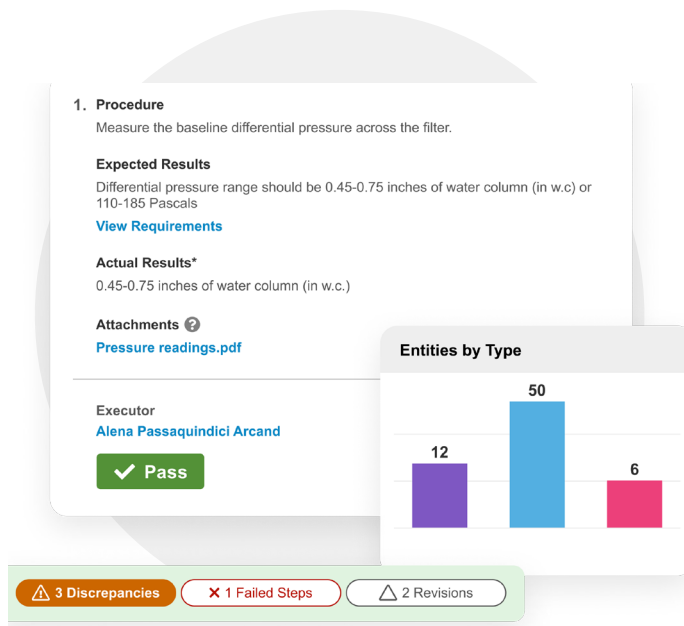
1. Procedure

Measure the baseline differential pressure across the filter.

Expected Results

Differential pressure range should be 0.45-0.75 inches of water column (in w.c) or 110-185 Pascals

View Requirements

Actual Results*

0.45-0.75 inches of water column (in w.c.)

Attachments ?

Pressure readings.pdf

Executor

Alena Passaquindici Arcand

Pass

Entities by Type

| 12 | 50 | 6 |
|---|---|---|

3 Discrepancies

1 Failed Steps

2 Revisions